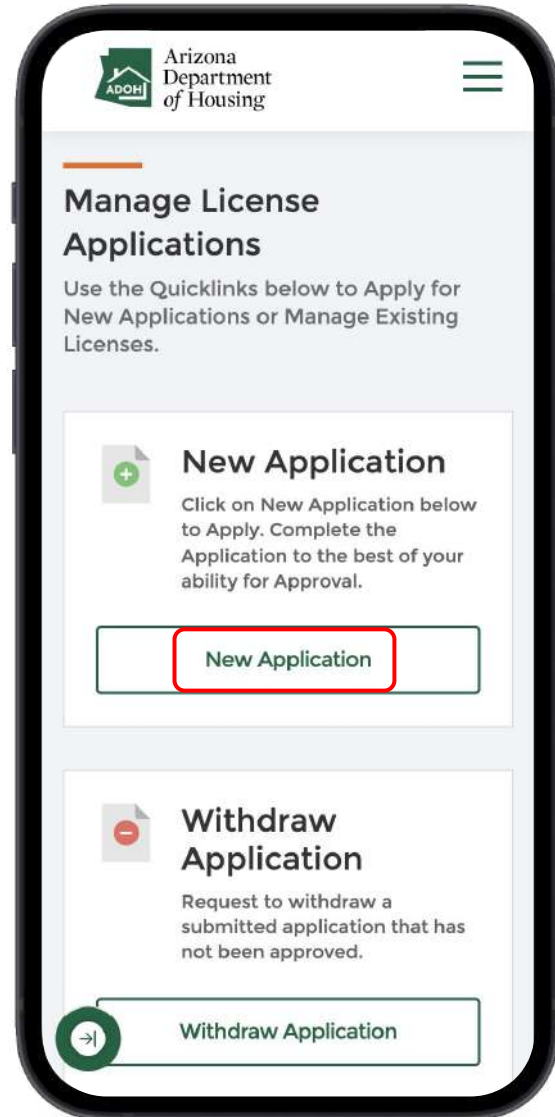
ADOH
Arizona Department of Housing

Manage License Applications

Use the Quicklinks below to Apply for New Applications or Manage Existing Licenses.

New Application

Click on New Application below to Apply. Complete the Application to the best of your ability for Approval.

New Application

Withdraw Application

Request to withdraw a submitted application that has not been approved.

Withdraw Application